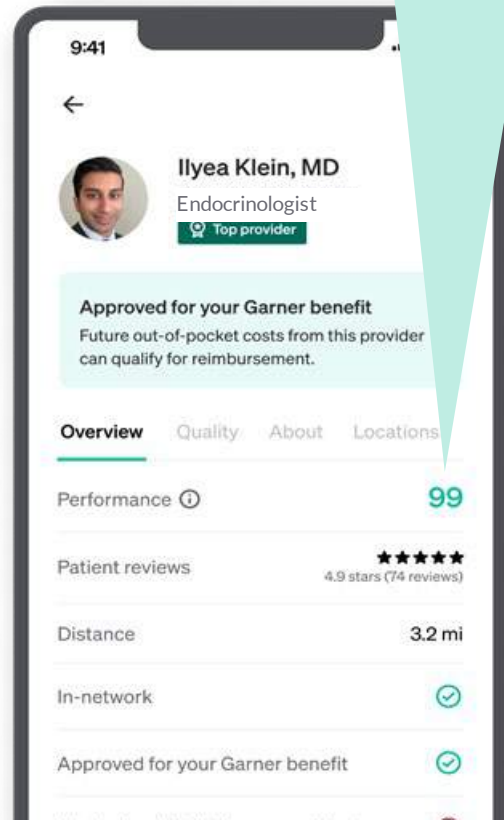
9:41

←

Ilyea Klein, MD
Endocrinologist
Top provider

Approved for your Garner benefit
Future out-of-pocket costs from this provider can qualify for reimbursement.

Overview Quality About Locations

Performance ⓘ 99

Patient reviews ★★★★★ 4.9 stars (74 reviews)

Distance 3.2 mi

In-network

Approved for your Garner benefit

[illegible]